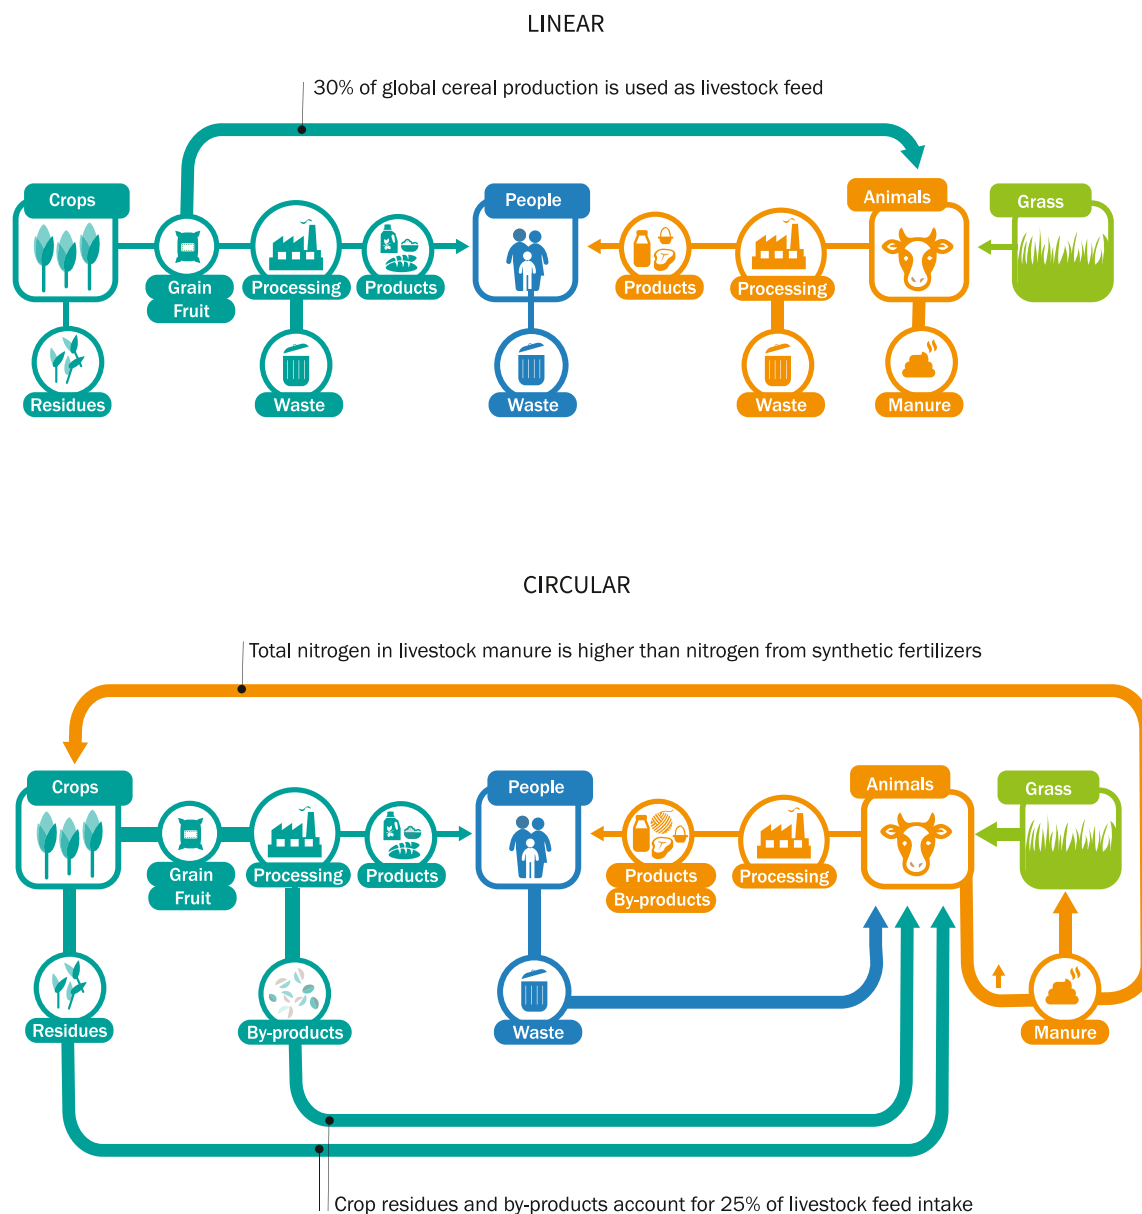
LINEAR

30% of global cereal production is used as livestock feed

Crops

Residues

Grain Fruit

Processing

Waste

Products

People

Waste

Products

Processing

Waste

Animals

Manure

Grass

CIRCULAR

Total nitrogen in livestock manure is higher than nitrogen from synthetic fertilizers

Crops

Residues

Grain Fruit

Processing

By-products

Products

People

Waste

Products By-products

Processing

Animals

Grass

Manure

Crop residues and by-products account for 25% of livestock feed intake